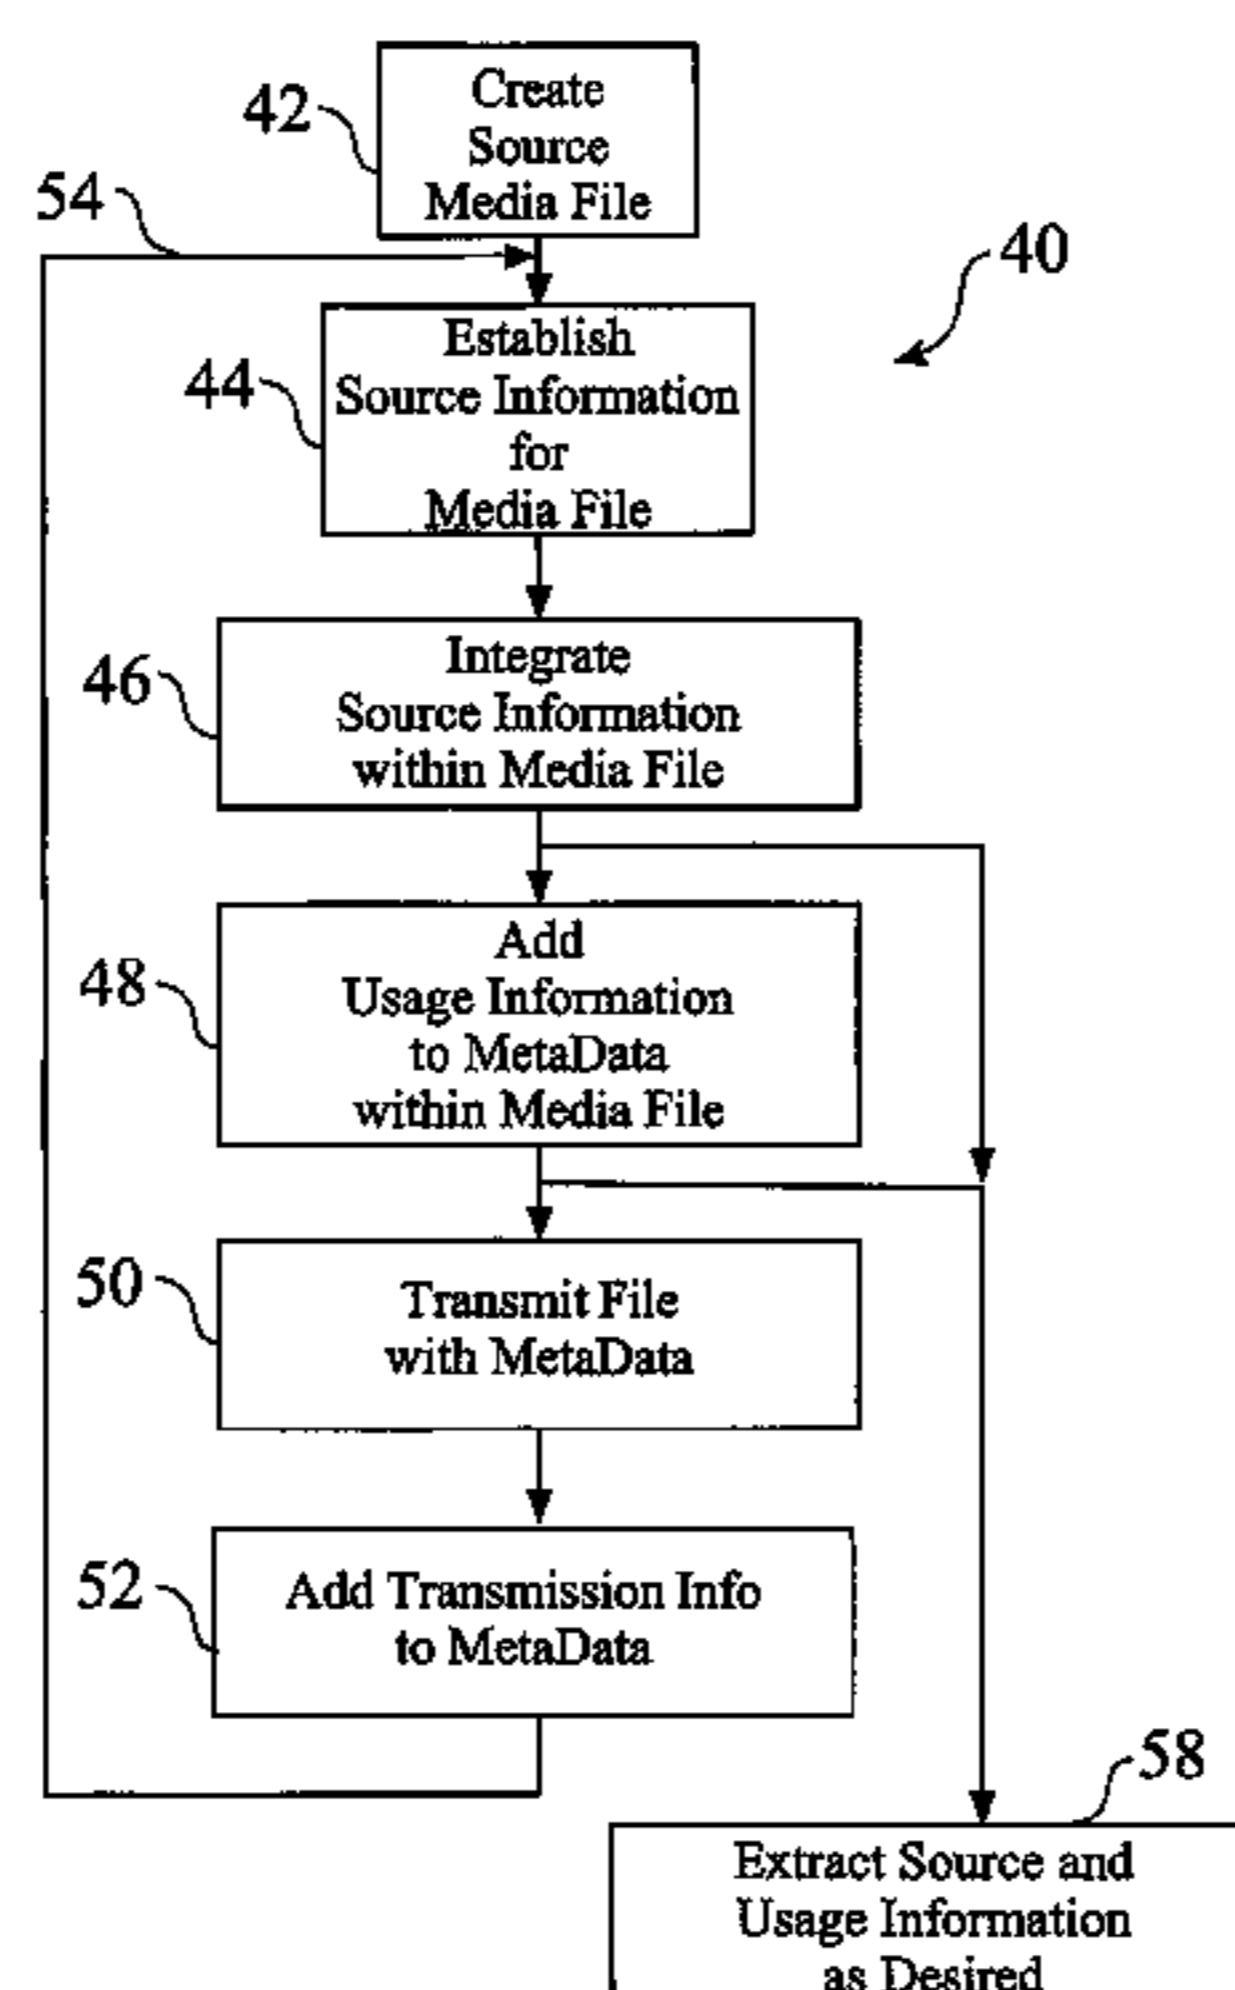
42
Create Source Media File

54

40

44
Establish Source Information for Media File

46
Integrate Source Information within Media File

48
Add Usage Information to MetaData within Media File

50
Transmit File with MetaData

52
Add Transmission Info to MetaData

58
Extract Source and Usage Information as Desired